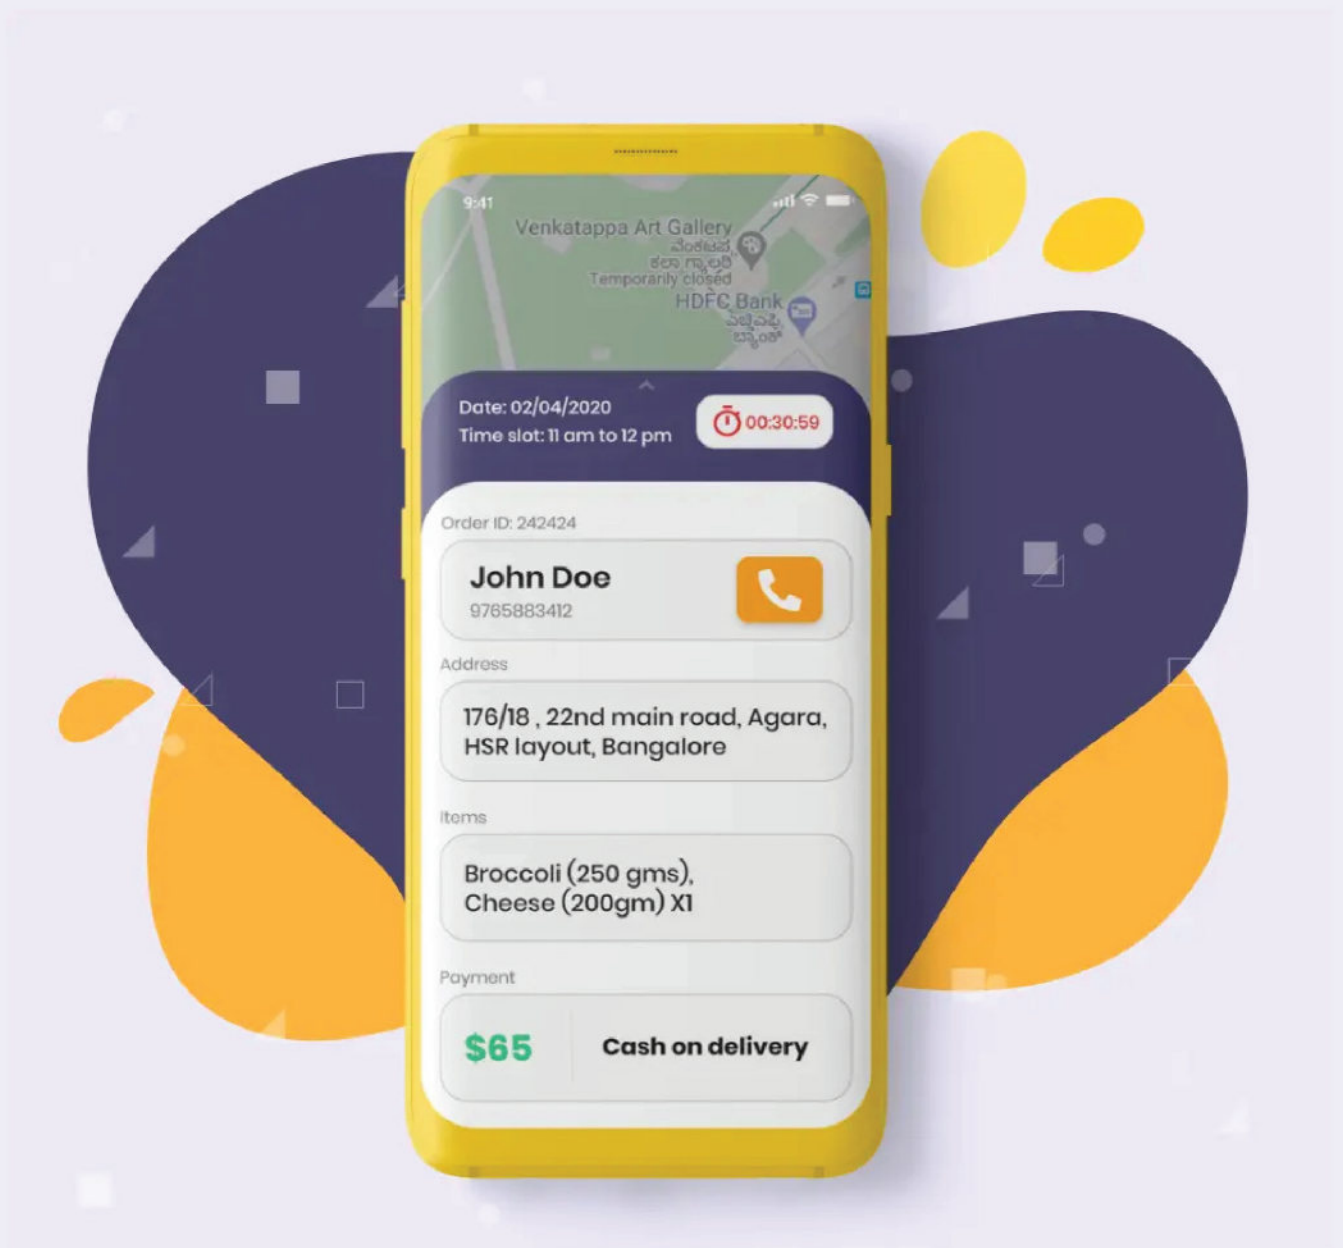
9:41

Venkatappa Art Gallery
ವೆಂಕಟಪ್ಪ ಕಲಾ ಗ್ಯಾಲರಿ
Temporarily closed

HDFC Bank
ಎಚ್‌ಡಿಎಫ್‌ಸಿ ಬ್ಯಾಂಕ್

Date: 02/04/2020
Time slot: 11 am to 12 pm

00:30:59

Order ID: 242424

John Doe
9765883412

Address

176/18 , 22nd main road, Agara, HSR layout, Bangalore

Items

Broccoli (250 gms), Cheese (200gm) X1

Payment

$65

Cash on delivery